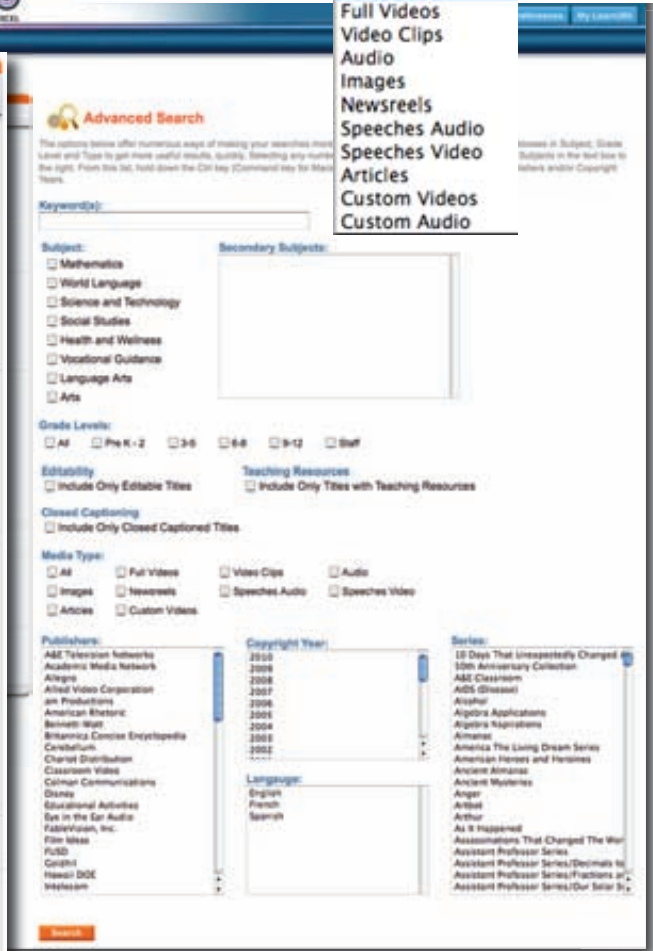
Full Videos
Video Clips
Audio
Images
Newsreels
Speeches Audio
Speeches Video
Articles
Custom Videos
Custom Audio

My LearnOn

Advanced Search

The options below offer numerous ways of making your searches more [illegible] Level and Type to get more useful results, quickly. Selecting any number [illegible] the right. From this list, hold down the Ctrl key (Command key for Mac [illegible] Years.

Keyword(s):

Subject:
Mathematics
World Language
Science and Technology
Social Studies
Health and Wellness
Vocational Guidance
Language Arts
Arts

Secondary Subjects:

Grade Levels:
All
Pre K - 2
3-5
6-8
9-12
Staff

Editability
Include Only Editable Titles

Teaching Resources
Include Only Titles with Teaching Resources

Closed Captioning
Include Only Closed Captioned Titles

Media Type:
All
Full Videos
Video Clips
Audio
Images
Newsreels
Speeches Audio
Speeches Video
Articles
Custom Videos

Publishers:
A&E Television Networks
Academic Media Network
Allegro
Allied Video Corporation
am Productions
American Rhetoric
Bennett-Watt
Britannica Concise Encyclopedia
Cerebellum
Chariot Distribution
Classroom Video
Colman Communications
Disney
Educational Activities
Eye in the Ear Audio
FableVision, Inc.
Film Ideas
FUSD
Goldhil
Hawaii DOE
Intelecom

Copyright Year:
2010
2009
2008
2007
2006
2005
2004
2003
2002

Language:
English
French
Spanish

Series:
10 Days That Unexpectedly Changed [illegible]
50th Anniversary Collection
A&E Classroom
AIDS (Disease)
Alcohol
Algebra Applications
AlgebraNspirations
Almanac
America The Living Dream Series
American Heroes and Heroines
Ancient Almanac
Ancient Mysteries
Anger
Artbat
Arthur
As It Happened
Assassinations That Changed The Wor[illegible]
Assistant Professor Series
Assistant Professor Series/Decimals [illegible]
Assistant Professor Series/Fractions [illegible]
Assistant Professor Series/Our Solar S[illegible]

Search